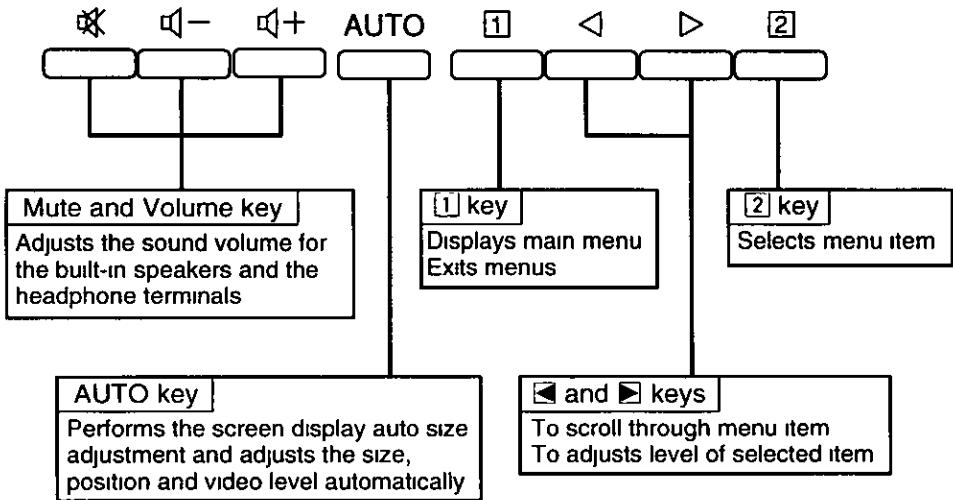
🔇 🔈− 🔈+ AUTO 1 ◁ ▷ 2

Mute and Volume key
Adjusts the sound volume for the built-in speakers and the headphone terminals

1 key
Displays main menu
Exits menus

2 key
Selects menu item

AUTO key
Performs the screen display auto size adjustment and adjusts the size, position and video level automatically

◀ and ▶ keys
To scroll through menu item
To adjusts level of selected item